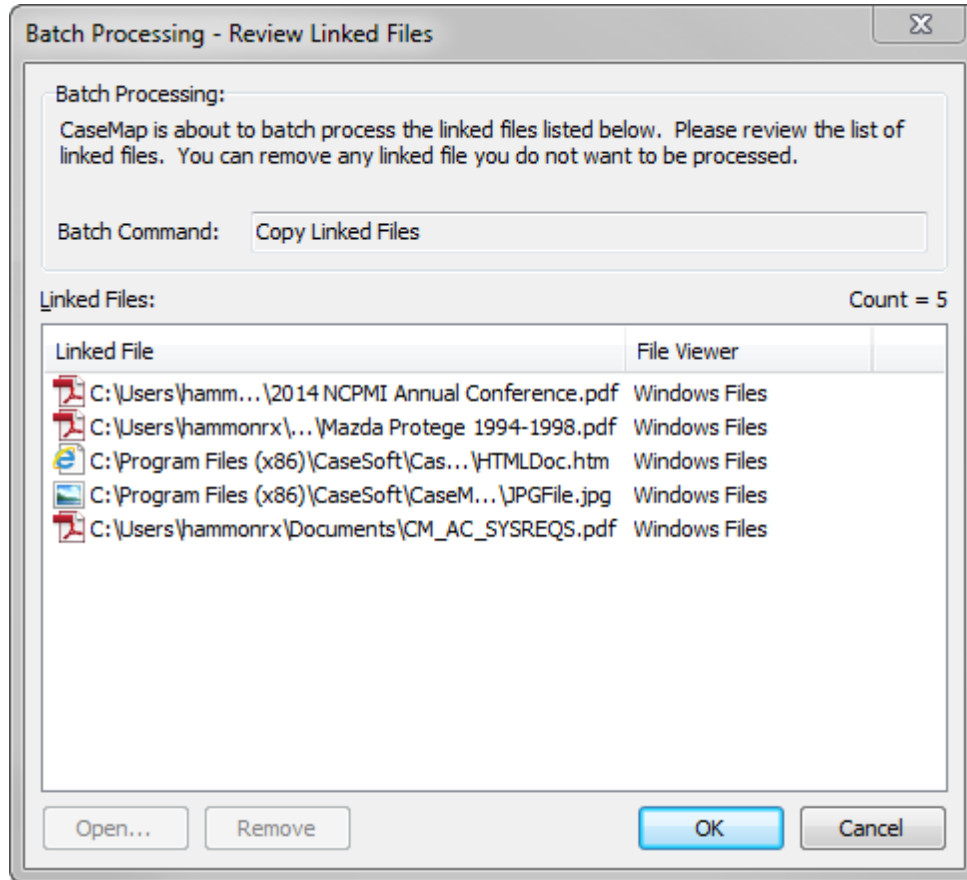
Batch Processing - Review Linked Files

Batch Processing:

CaseMap is about to batch process the linked files listed below. Please review the list of linked files. You can remove any linked file you do not want to be processed.

Batch Command: Copy Linked Files

Linked Files: Count = 5

| Linked File | File Viewer |
|---|---|
| C:\Users\hamm...\2014 NCPMI Annual Conference.pdf | Windows Files |
| C:\Users\hammonrx\...\Mazda Protege 1994-1998.pdf | Windows Files |
| C:\Program Files (x86)\CaseSoft\Cas...\HTMLDoc.htm | Windows Files |
| C:\Program Files (x86)\CaseSoft\CaseM...\JPGFile.jpg | Windows Files |
| C:\Users\hammonrx\Documents\CM_AC_SYSREQS.pdf | Windows Files |

Open... Remove OK Cancel